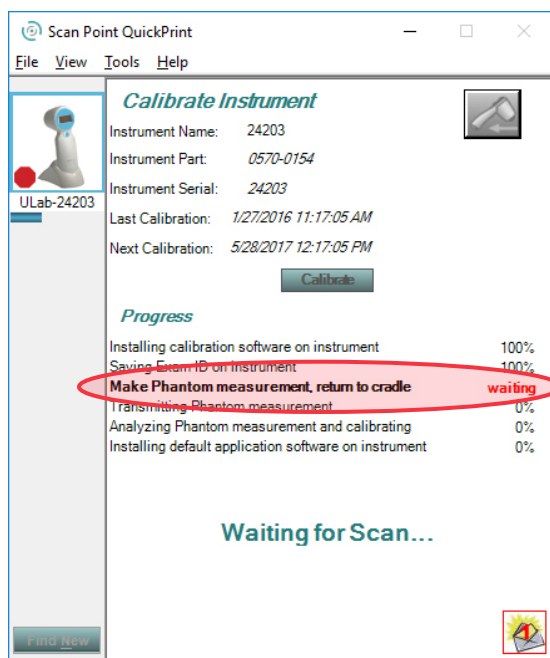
Scan Point QuickPrint

File View Tools Help

ULab-24203

Calibrate Instrument

Instrument Name: 24203

Instrument Part: 0570-0154

Instrument Serial: 24203

Last Calibration: 1/27/2016 11:17:05 AM

Next Calibration: 5/28/2017 12:17:05 PM

Calibrate

Progress

| | |
|---|---|
| Installing calibration software on instrument | 100% |
| Saving Exam ID on Instrument | 100% |
| Make Phantom measurement, return to cradle | waiting |
| Transmitting Phantom measurement | 0% |
| Analyzing Phantom measurement and calibrating | 0% |
| Installing default application software on instrument | 0% |

Waiting for Scan...

Find New